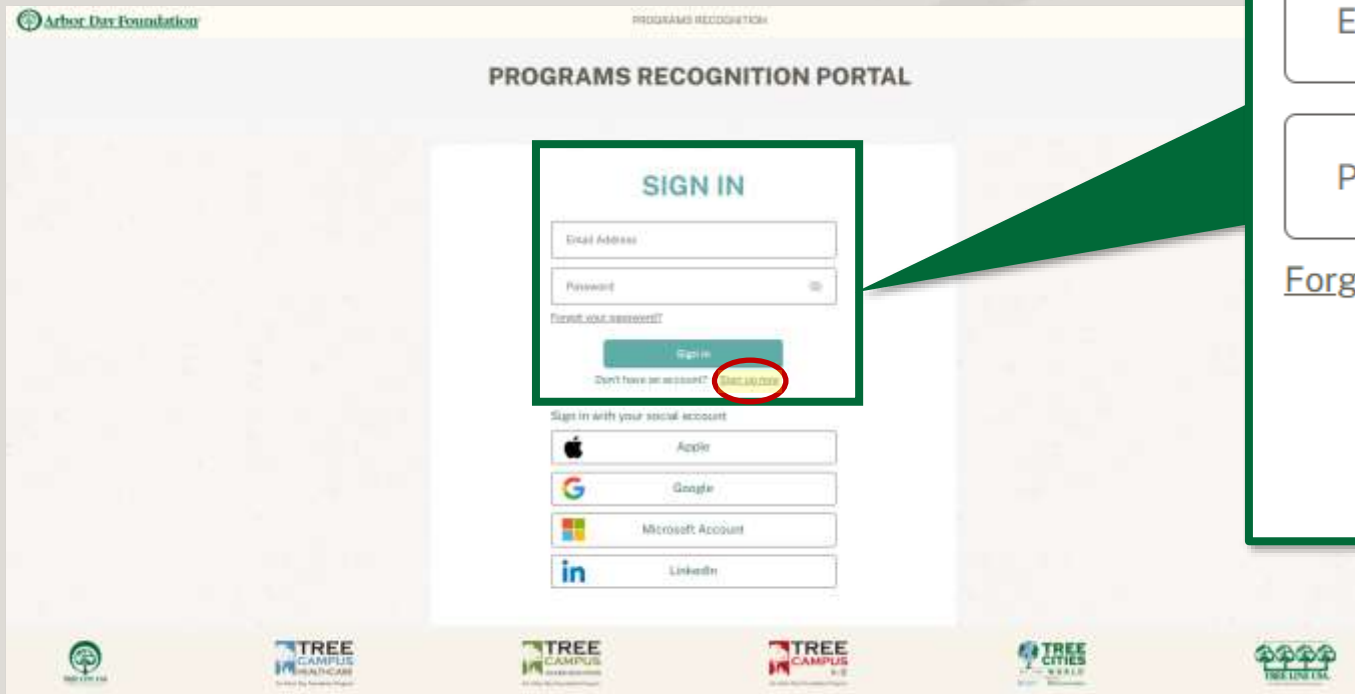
Arbor Day Foundation

PROGRAMS RECOGNITION

PROGRAMS RECOGNITION PORTAL

SIGN IN

Email Address

Password

Forgot your password?

Sign in

Don't have an account? Sign up now

Sign in with your social account

Apple

Google

Microsoft Account

LinkedIn

E

P

Forg

TREE CAMPUS HEALTHCARE

TREE CAMPUS

TREE CAMPUS K-12

TREE CITIES OF THE WORLD

TREE LINE USA